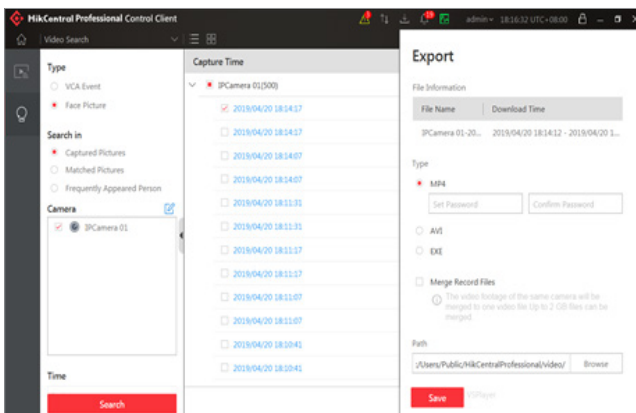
HikCentral Professional Control Client
admin 18:16:32 UTC+08:00

Video Search

Type
VCA Event
Face Picture

Search in
Captured Pictures
Matched Pictures
Frequently Appeared Person

Camera
IPCamera 01

Time

Search

Capture Time
IPCamera 01(500)
2019/04/20 18:14:17
2019/04/20 18:14:17
2019/04/20 18:14:07
2019/04/20 18:14:07
2019/04/20 18:11:31
2019/04/20 18:11:31
2019/04/20 18:11:17
2019/04/20 18:11:17
2019/04/20 18:11:07
2019/04/20 18:11:07
2019/04/20 18:10:41
2019/04/20 18:10:41

Export

File Information

| File Name | Download Time |
|---|---|
| IPCamera 01-20... | 2019/04/20 18:14:12 - 2019/04/20 1... |

Type
MP4
Set Password
Confirm Password
AVI
EXE

Merge Record Files
The video footage of the same camera will be merged to one video file Up to 2 GB files can be merged.

Path
:/Users/Public/HikCentralProfessional/video/
Browse

Save
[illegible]Player